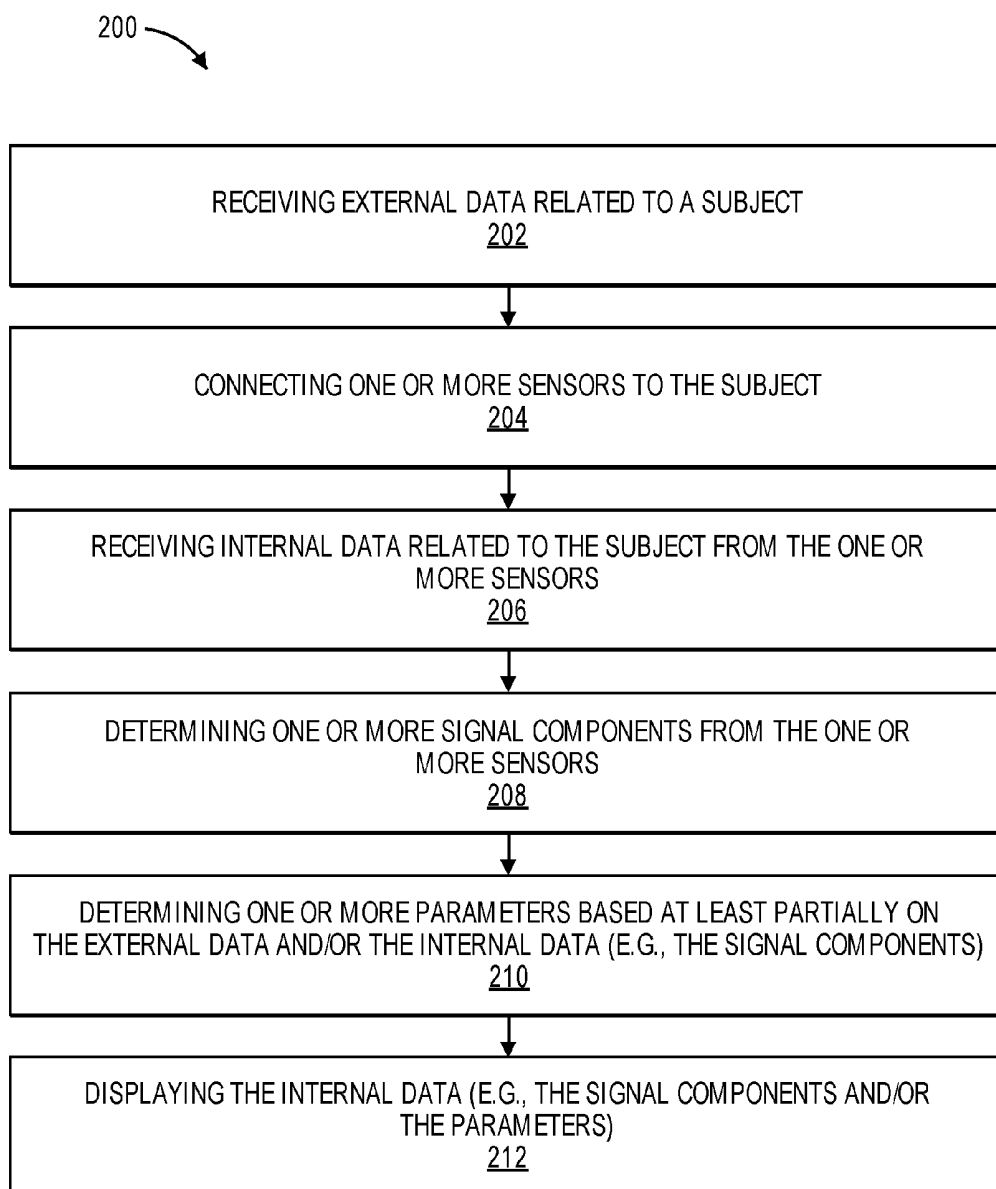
200

RECEIVING EXTERNAL DATA RELATED TO A SUBJECT
202

CONNECTING ONE OR MORE SENSORS TO THE SUBJECT
204

RECEIVING INTERNAL DATA RELATED TO THE SUBJECT FROM THE ONE OR MORE SENSORS
206

DETERMINING ONE OR MORE SIGNAL COMPONENTS FROM THE ONE OR MORE SENSORS
208

DETERMINING ONE OR MORE PARAMETERS BASED AT LEAST PARTIALLY ON THE EXTERNAL DATA AND/OR THE INTERNAL DATA (E.G., THE SIGNAL COMPONENTS)
210

DISPLAYING THE INTERNAL DATA (E.G., THE SIGNAL COMPONENTS AND/OR THE PARAMETERS)
212